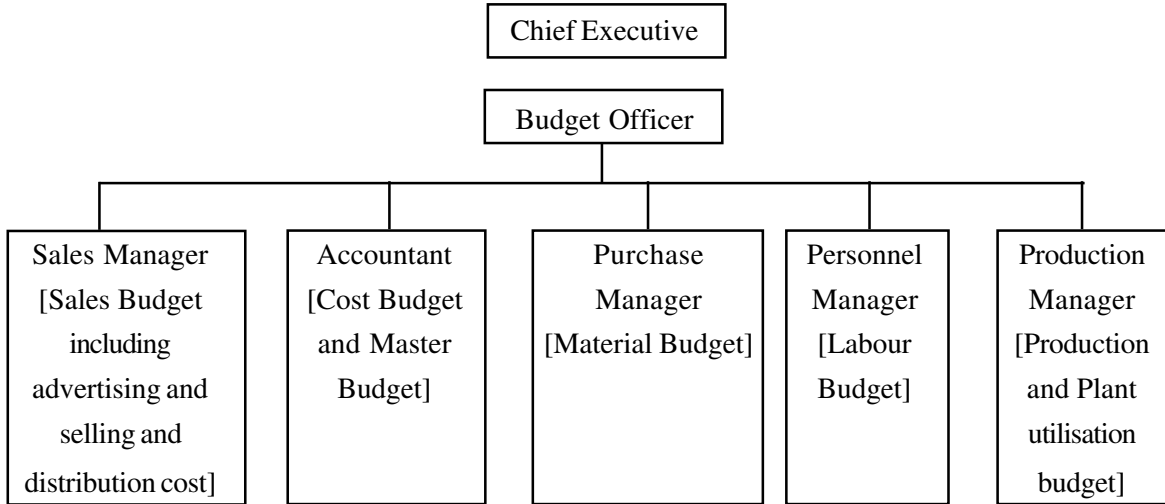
Chief Executive

Budget Officer

Sales Manager [Sales Budget including advertising and selling and distribution cost]

Accountant [Cost Budget and Master Budget]

Purchase Manager [Material Budget]

Personnel Manager [Labour Budget]

Production Manager [Production and Plant utilisation budget]